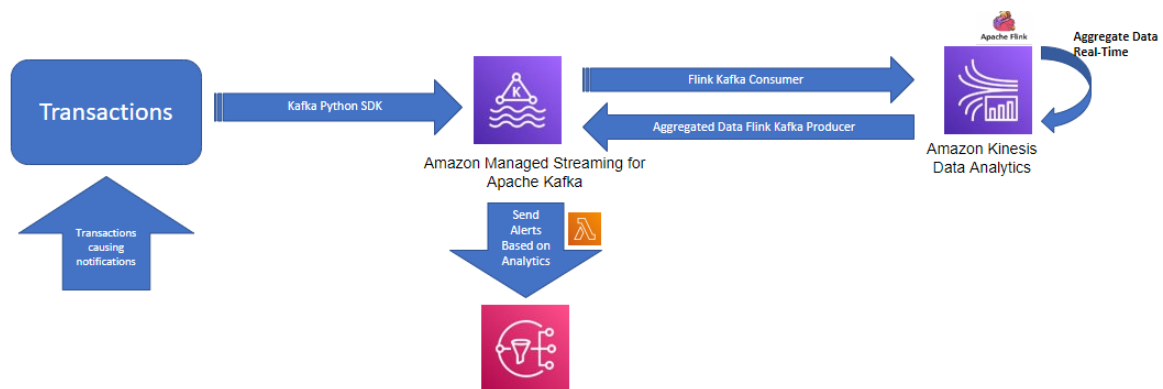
Transactions

Kafka Python SDK

Amazon Managed Streaming for Apache Kafka

Flink Kafka Consumer

Aggregated Data Flink Kafka Producer

Apache Flink

Aggregate Data Real-Time

Amazon Kinesis Data Analytics

Transactions causing notifications

Send Alerts Based on Analytics